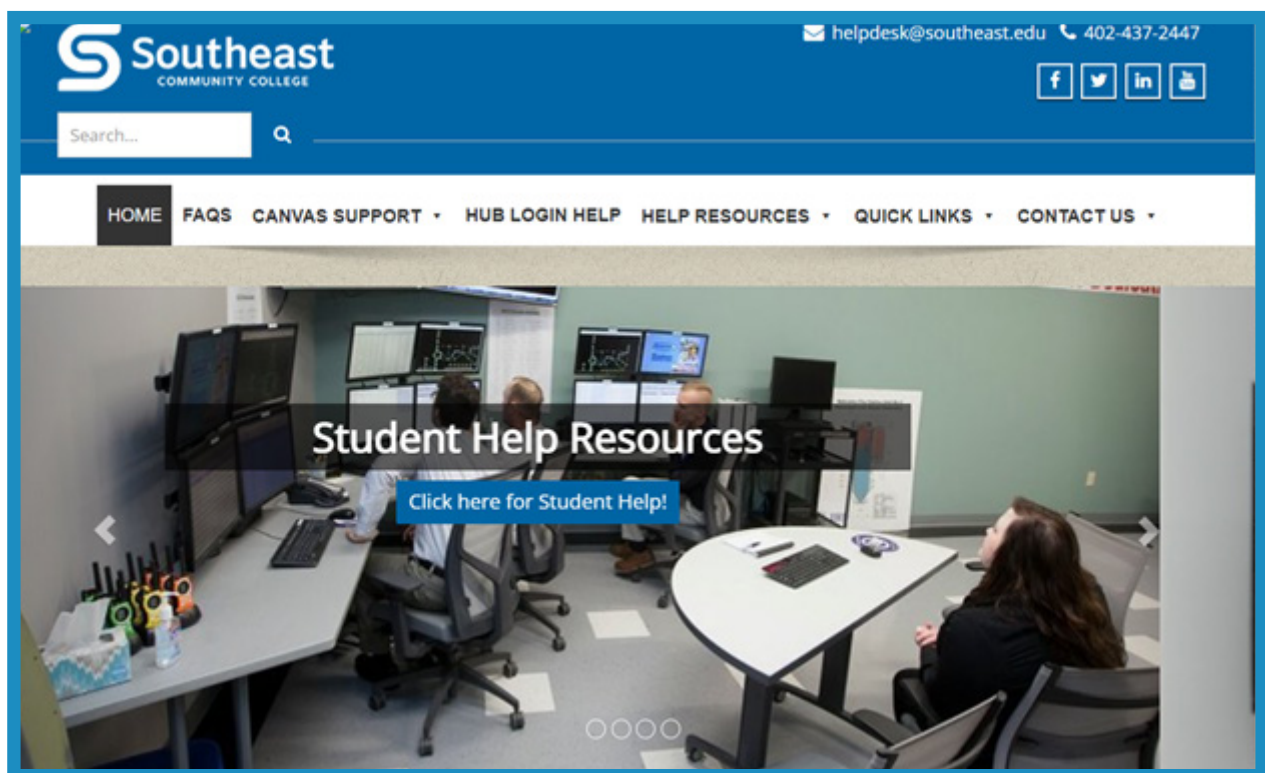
Southeast
COMMUNITY COLLEGE

helpdesk@southeast.edu 402-437-2447

Search...

HOME FAQS CANVAS SUPPORT HUB LOGIN HELP HELP RESOURCES QUICK LINKS CONTACT US

Student Help Resources

Click here for Student Help!